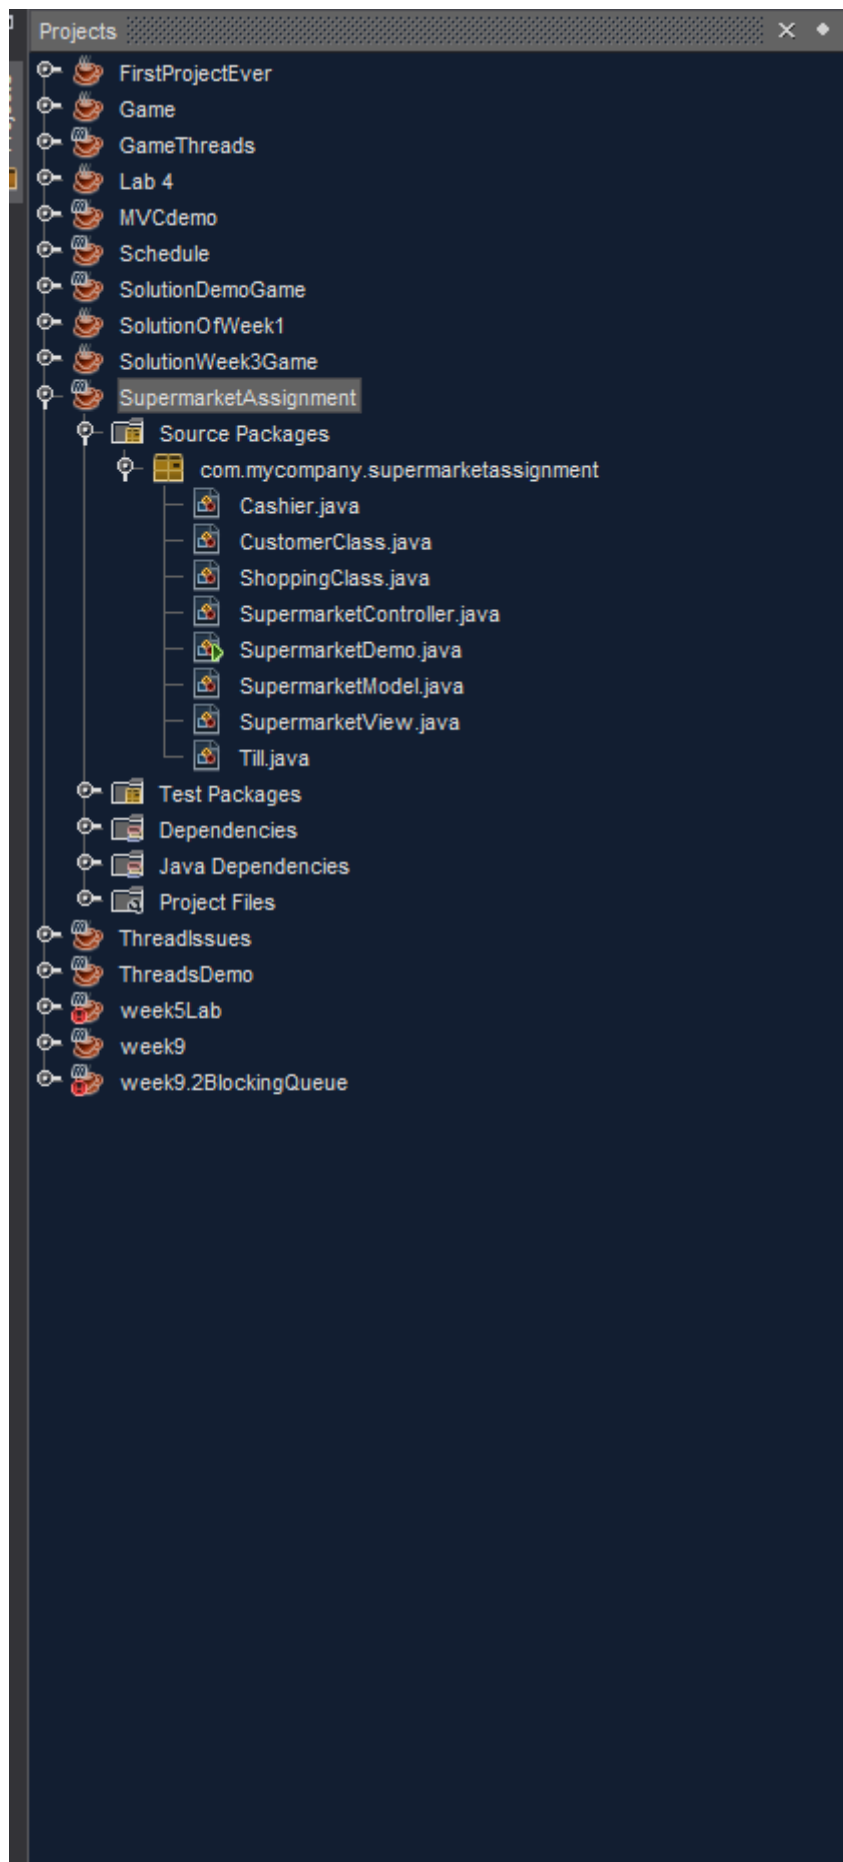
Projects
FirstProjectEver
Game
GameThreads
Lab 4
MVCdemo
Schedule
SolutionDemoGame
SolutionOfWeek1
SolutionWeek3Game
SupermarketAssignment
Source Packages
com.mycompany.supermarketassignment
Cashier.java
CustomerClass.java
ShoppingClass.java
SupermarketController.java
SupermarketDemo.java
SupermarketModel.java
SupermarketView.java
Till.java
Test Packages
Dependencies
Java Dependencies
Project Files
ThreadIssues
ThreadsDemo
week5Lab
week9
week9.2BlockingQueue